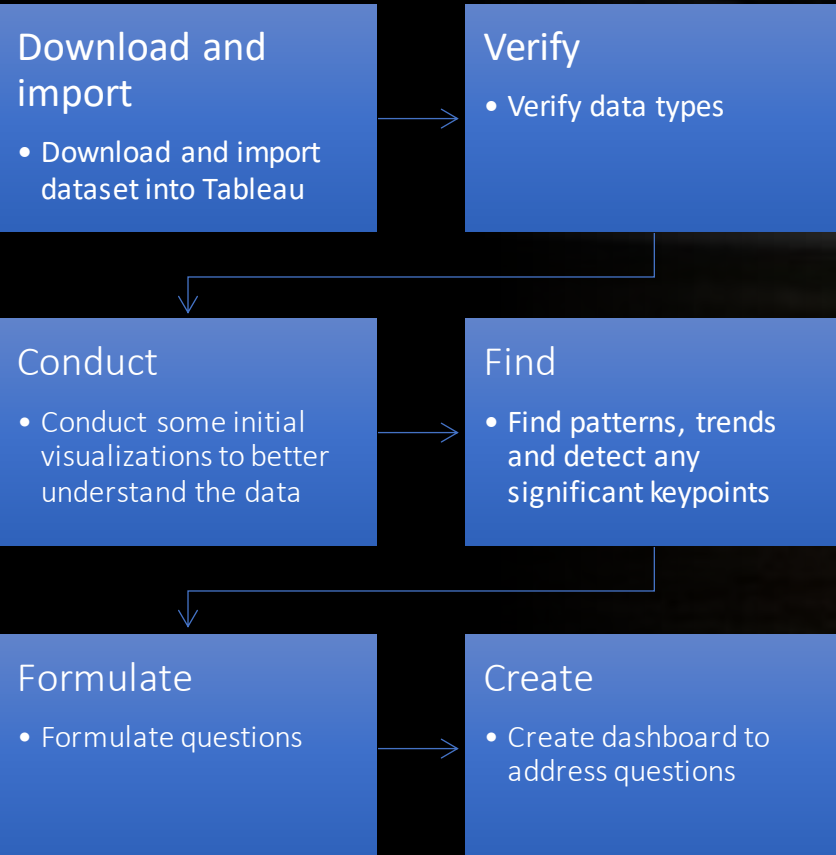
Download and import

• Download and import dataset into Tableau

Verify

• Verify data types

Conduct

• Conduct some initial visualizations to better understand the data

Find

• Find patterns, trends and detect any significant keypoints

Formulate

• Formulate questions

Create

• Create dashboard to address questions